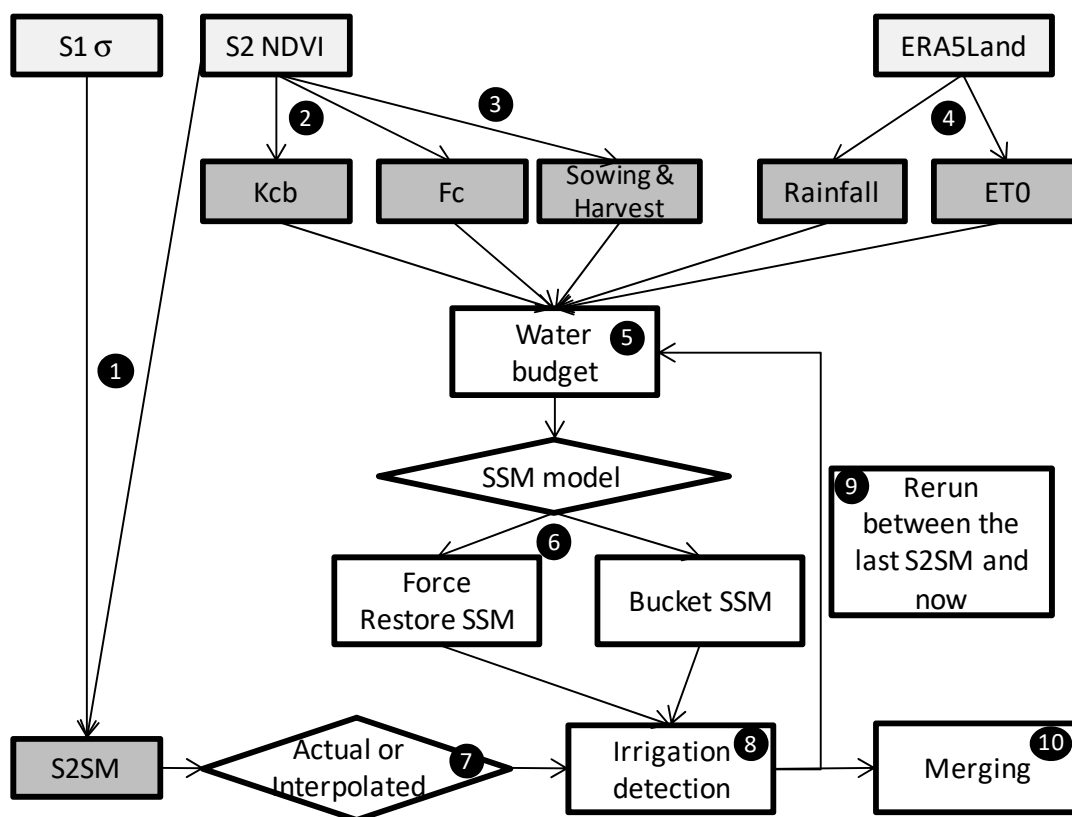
S1 σ

S2 NDVI

ERA5Land

2

3

4

Kcb

Fc

Sowing & Harvest

Rainfall

ET0

Water budget

5

1

SSM model

9 Rerun between the last S2SM and now

6

Force Restore SSM

Bucket SSM

S2SM

Actual or Interpolated

7

Irrigation detection

8

Merging

10